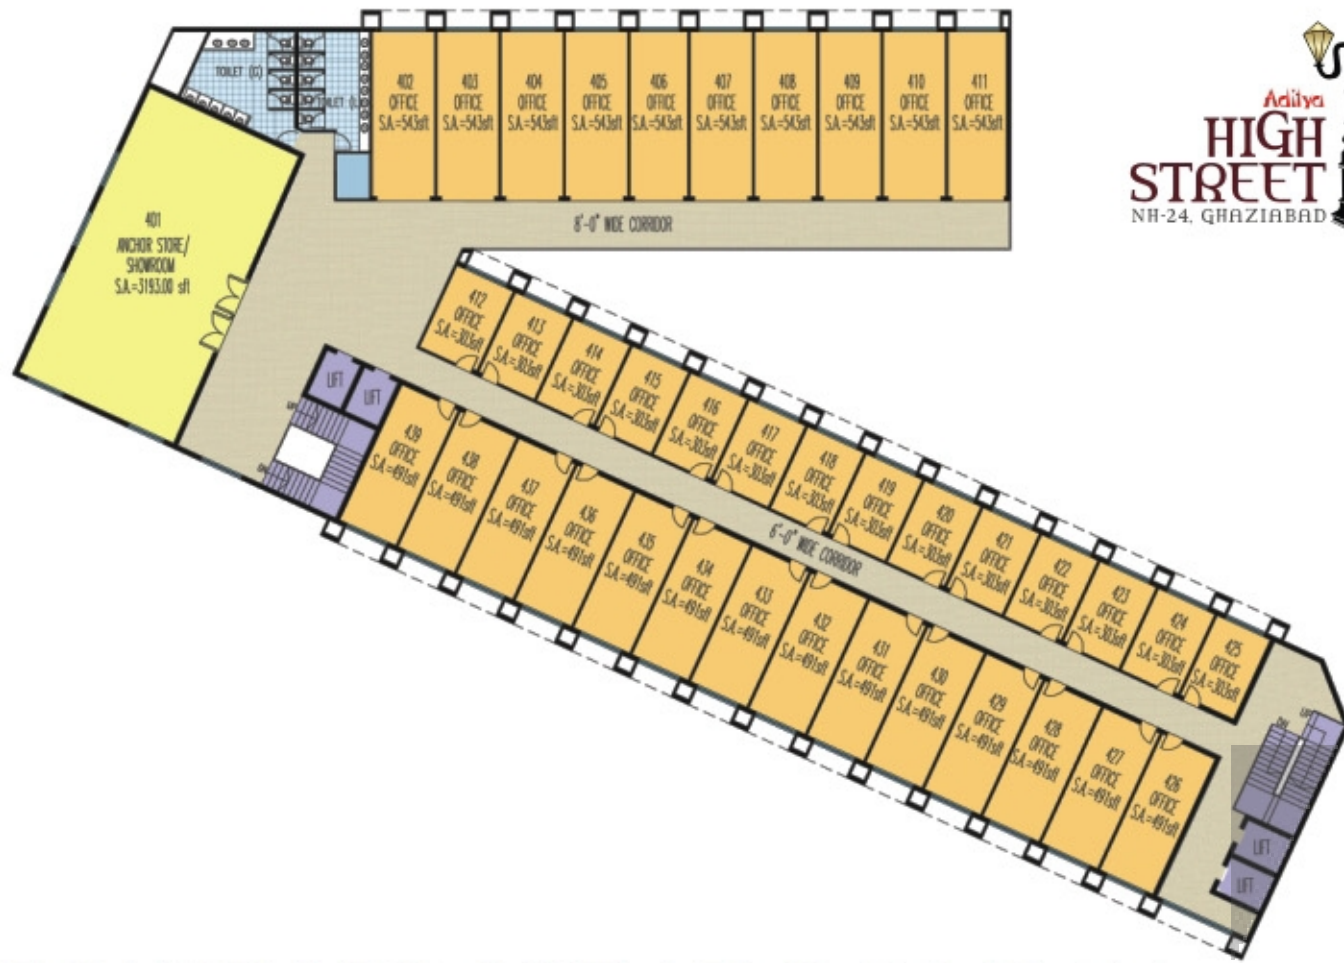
Aditya
HIGH STREET
NH-24, GHAZIABAD

TOILET (G)
TOILET (L)

402 OFFICE S.A.=543sft
403 OFFICE S.A.=543sft
404 OFFICE S.A.=543sft
405 OFFICE S.A.=543sft
406 OFFICE S.A.=543sft
407 OFFICE S.A.=543sft
408 OFFICE S.A.=543sft
409 OFFICE S.A.=543sft
410 OFFICE S.A.=543sft
411 OFFICE S.A.=543sft

8'-0" WIDE CORRIDOR

401 ANCHOR STORE/ SHOWROOM S.A.=3193.00 sft

LIFT
LIFT
UP
DN

412 OFFICE S.A.=303sft
413 OFFICE S.A.=303sft
414 OFFICE S.A.=303sft
415 OFFICE S.A.=303sft
416 OFFICE S.A.=303sft
417 OFFICE S.A.=303sft
418 OFFICE S.A.=303sft
419 OFFICE S.A.=303sft
420 OFFICE S.A.=303sft
421 OFFICE S.A.=303sft
422 OFFICE S.A.=303sft
423 OFFICE S.A.=303sft
424 OFFICE S.A.=303sft
425 OFFICE S.A.=303sft

8'-0" WIDE CORRIDOR

439 OFFICE S.A.=491sft
438 OFFICE S.A.=491sft
437 OFFICE S.A.=491sft
436 OFFICE S.A.=491sft
435 OFFICE S.A.=491sft
434 OFFICE S.A.=491sft
433 OFFICE S.A.=491sft
432 OFFICE S.A.=491sft
431 OFFICE S.A.=491sft
430 OFFICE S.A.=491sft
429 OFFICE S.A.=491sft
428 OFFICE S.A.=491sft
427 OFFICE S.A.=491sft
426 OFFICE S.A.=491sft

DN
UP
LIFT
LIFT